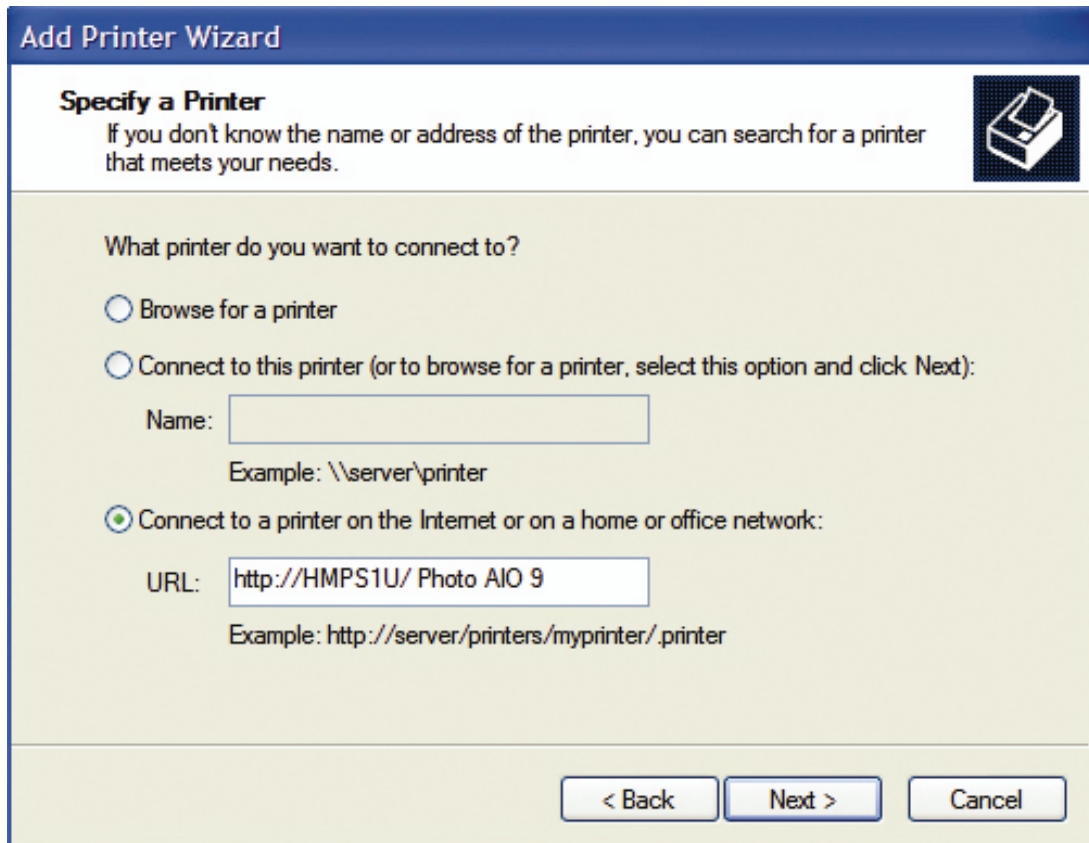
Add Printer Wizard

Specify a Printer
If you don't know the name or address of the printer, you can search for a printer that meets your needs.

What printer do you want to connect to?

Browse for a printer

Connect to this printer (or to browse for a printer, select this option and click Next):

Name:

Example: \\server\printer

Connect to a printer on the Internet or on a home or office network:

URL: http://HMPS1U/ Photo AIO 9

Example: http://server/printers/myprinter/.printer

< Back | Next > | Cancel